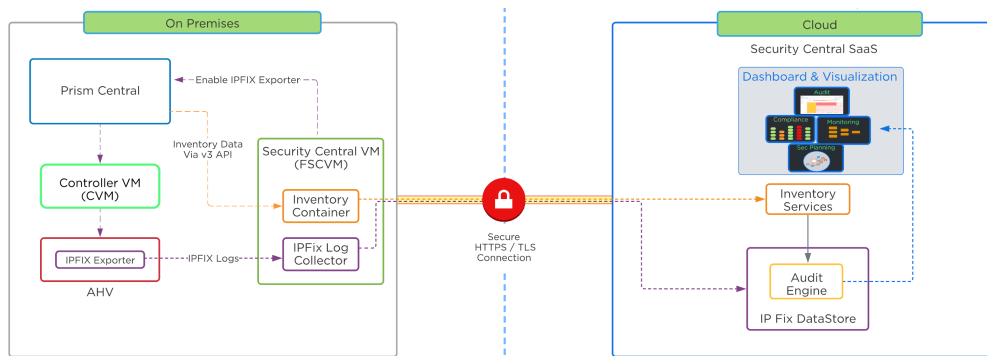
On Premises

Prism Central

Enable IPFIX Exporter

Inventory Data Via v3 API

Security Central VM (FSCVM)

Controller VM (CVM)

Inventory Container

IPFIX Exporter

IPFIX Logs

IPFix Log Collector

AHV

Secure HTTPS / TLS Connection

Cloud

Security Central SaaS

Dashboard & Visualization

Audit

Compliance

Monitoring

Sec Planning

Inventory Services

Audit Engine

IP Fix DataStore